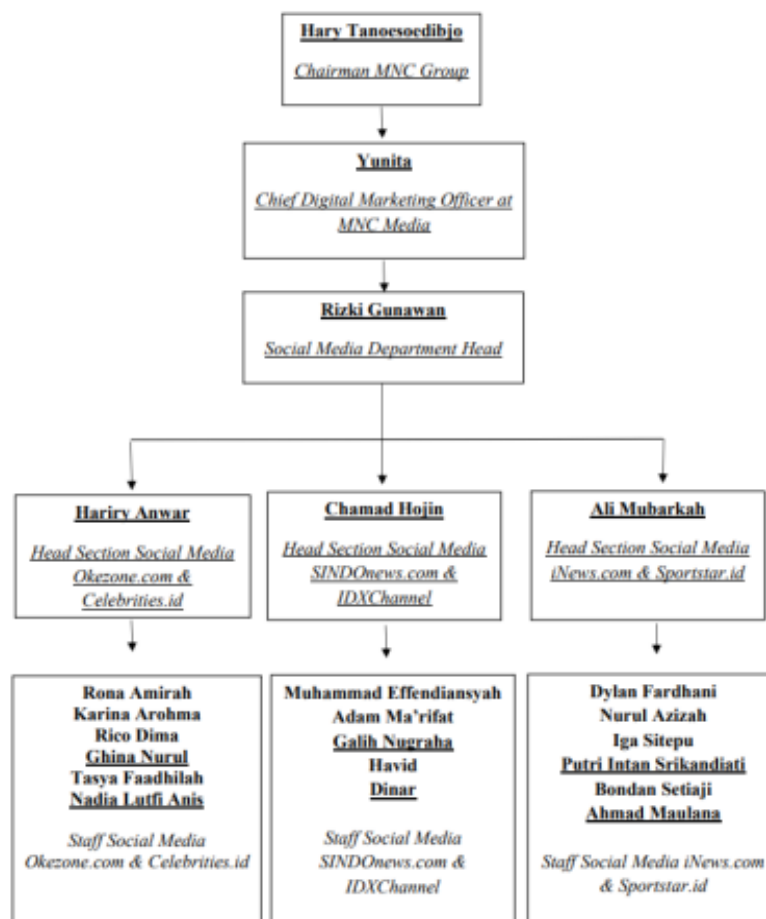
Hary Tanoesoedibjo

Chairman MNC Group

Yunita

Chief Digital Marketing Officer at MNC Media

Rizki Gunawan

Social Media Department Head

Hariry Anwar

Head Section Social Media Okezone.com & Celebrities.id

Chamad Hojin

Head Section Social Media SINDOnews.com & IDXChannel

Ali Mubarkah

Head Section Social Media iNews.com & Sportstar.id

Rona Amirah
Karina Arohma
Rico Dima
Ghina Nurul
Tasya Faadhilah
Nadia Lutfi Anis

Staff Social Media Okezone.com & Celebrities.id

Muhammad Effendiansyah
Adam Ma'rifat
Galih Nugraha
Havid
Dinar

Staff Social Media SINDOnews.com & IDXChannel

Dylan Fardhani
Nurul Azizah
Iga Sitepu
Putri Intan Srikandiati
Bondan Setiaji
Ahmad Maulana

Staff Social Media iNews.com & Sportstar.id